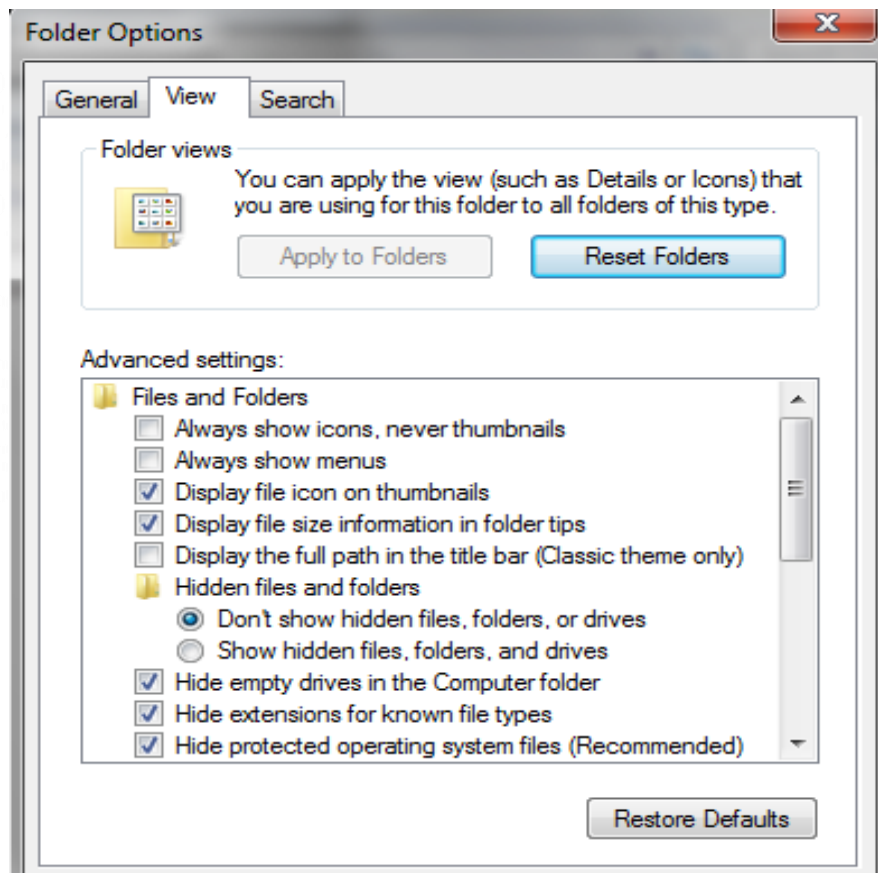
Folder Options

General | View | Search

Folder views

You can apply the view (such as Details or Icons) that you are using for this folder to all folders of this type.

Apply to Folders

Reset Folders

Advanced settings:

Files and Folders

Always show icons, never thumbnails

Always show menus

Display file icon on thumbnails

Display file size information in folder tips

Display the full path in the title bar (Classic theme only)

Hidden files and folders

Don't show hidden files, folders, or drives

Show hidden files, folders, and drives

Hide empty drives in the Computer folder

Hide extensions for known file types

Hide protected operating system files (Recommended)

Restore Defaults